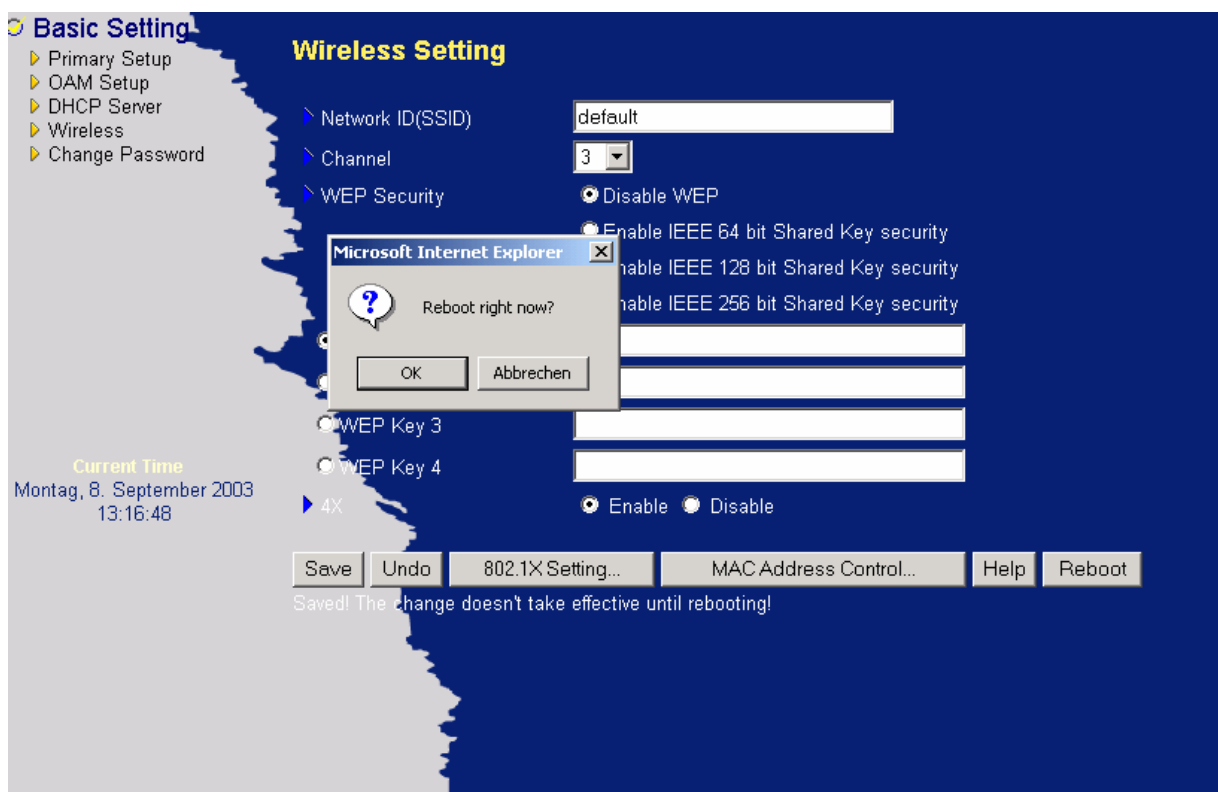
Basic Setting
Primary Setup
OAM Setup
DHCP Server
Wireless
Change Password

Wireless Setting

Network ID(SSID) default
Channel 3
WEP Security
Disable WEP
Enable IEEE 64 bit Shared Key security
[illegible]nable IEEE 128 bit Shared Key security
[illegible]nable IEEE 256 bit Shared Key security

Microsoft Internet Explorer
Reboot right now?
OK Abbrechen

WEP Key 3
WEP Key 4

Current Time
Montag, 8. September 2003
13:16:48

4X Enable Disable

Save Undo 802.1X Setting... MAC Address Control... Help Reboot
Saved! The change doesn't take effective until rebooting!